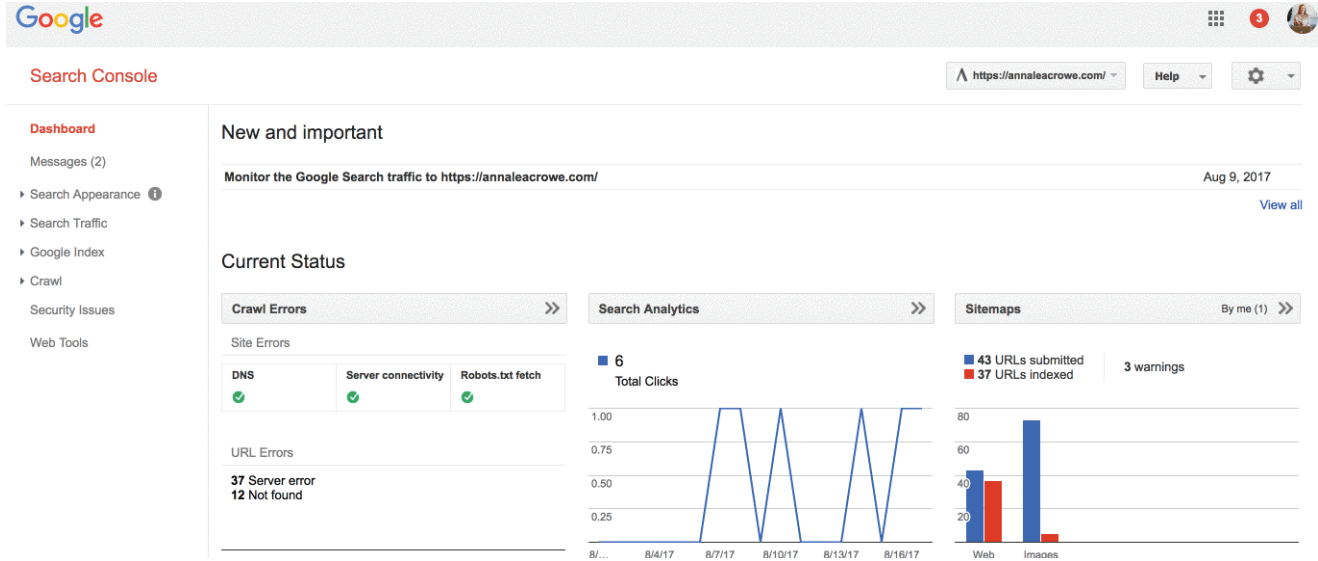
Google

3

Search Console

https://annaleacrowe.com/

Help

Dashboard

Messages (2)

Search Appearance

Search Traffic

Google Index

Crawl

Security Issues

Web Tools

New and important

Monitor the Google Search traffic to https://annaleacrowe.com/

Aug 9, 2017

View all

Current Status

Crawl Errors

Site Errors

| DNS | Server connectivity | Robots.txt fetch |
|---|---|---|
| ✓ | ✓ | ✓ |

URL Errors

37 Server error
12 Not found

Search Analytics

6
Total Clicks

1.00
0.75
0.50
0.25

8/... 8/4/17 8/7/17 8/10/17 8/13/17 8/16/17

Sitemaps

By me (1)

43 URLs submitted
37 URLs indexed

3 warnings

80
60
40
20

Web Images